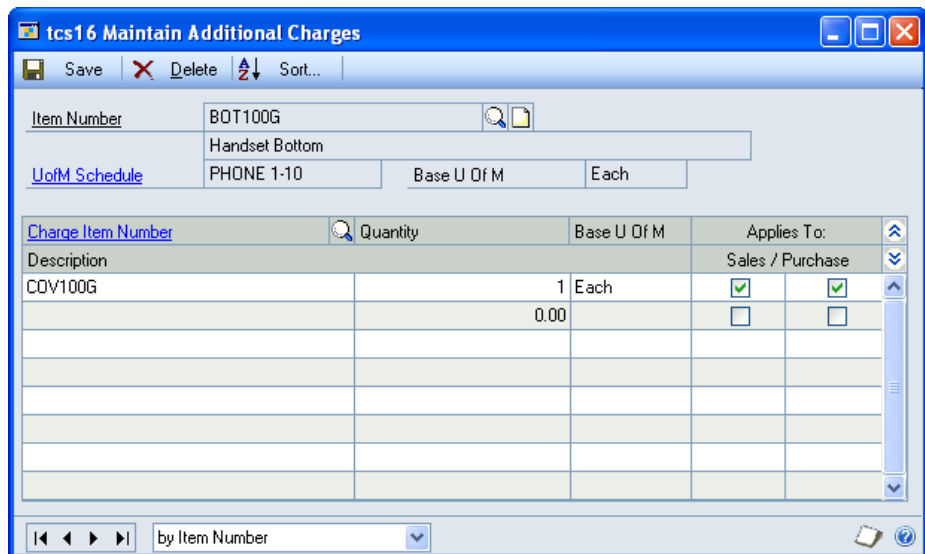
tcs16 Maintain Additional Charges

Save Delete Sort...

Item Number BOT100G
Handset Bottom
UofM Schedule PHONE 1-10 Base U Of M Each

| Charge Item Number | Quantity | Base U Of M | Applies To: | |
|---|---|---|---|---|
| Description | | | Sales / Purchase | |
| COV100G | 1 | Each | ☑ | ☑ |
| | 0.00 | | ☐ | ☐ |

by Item Number